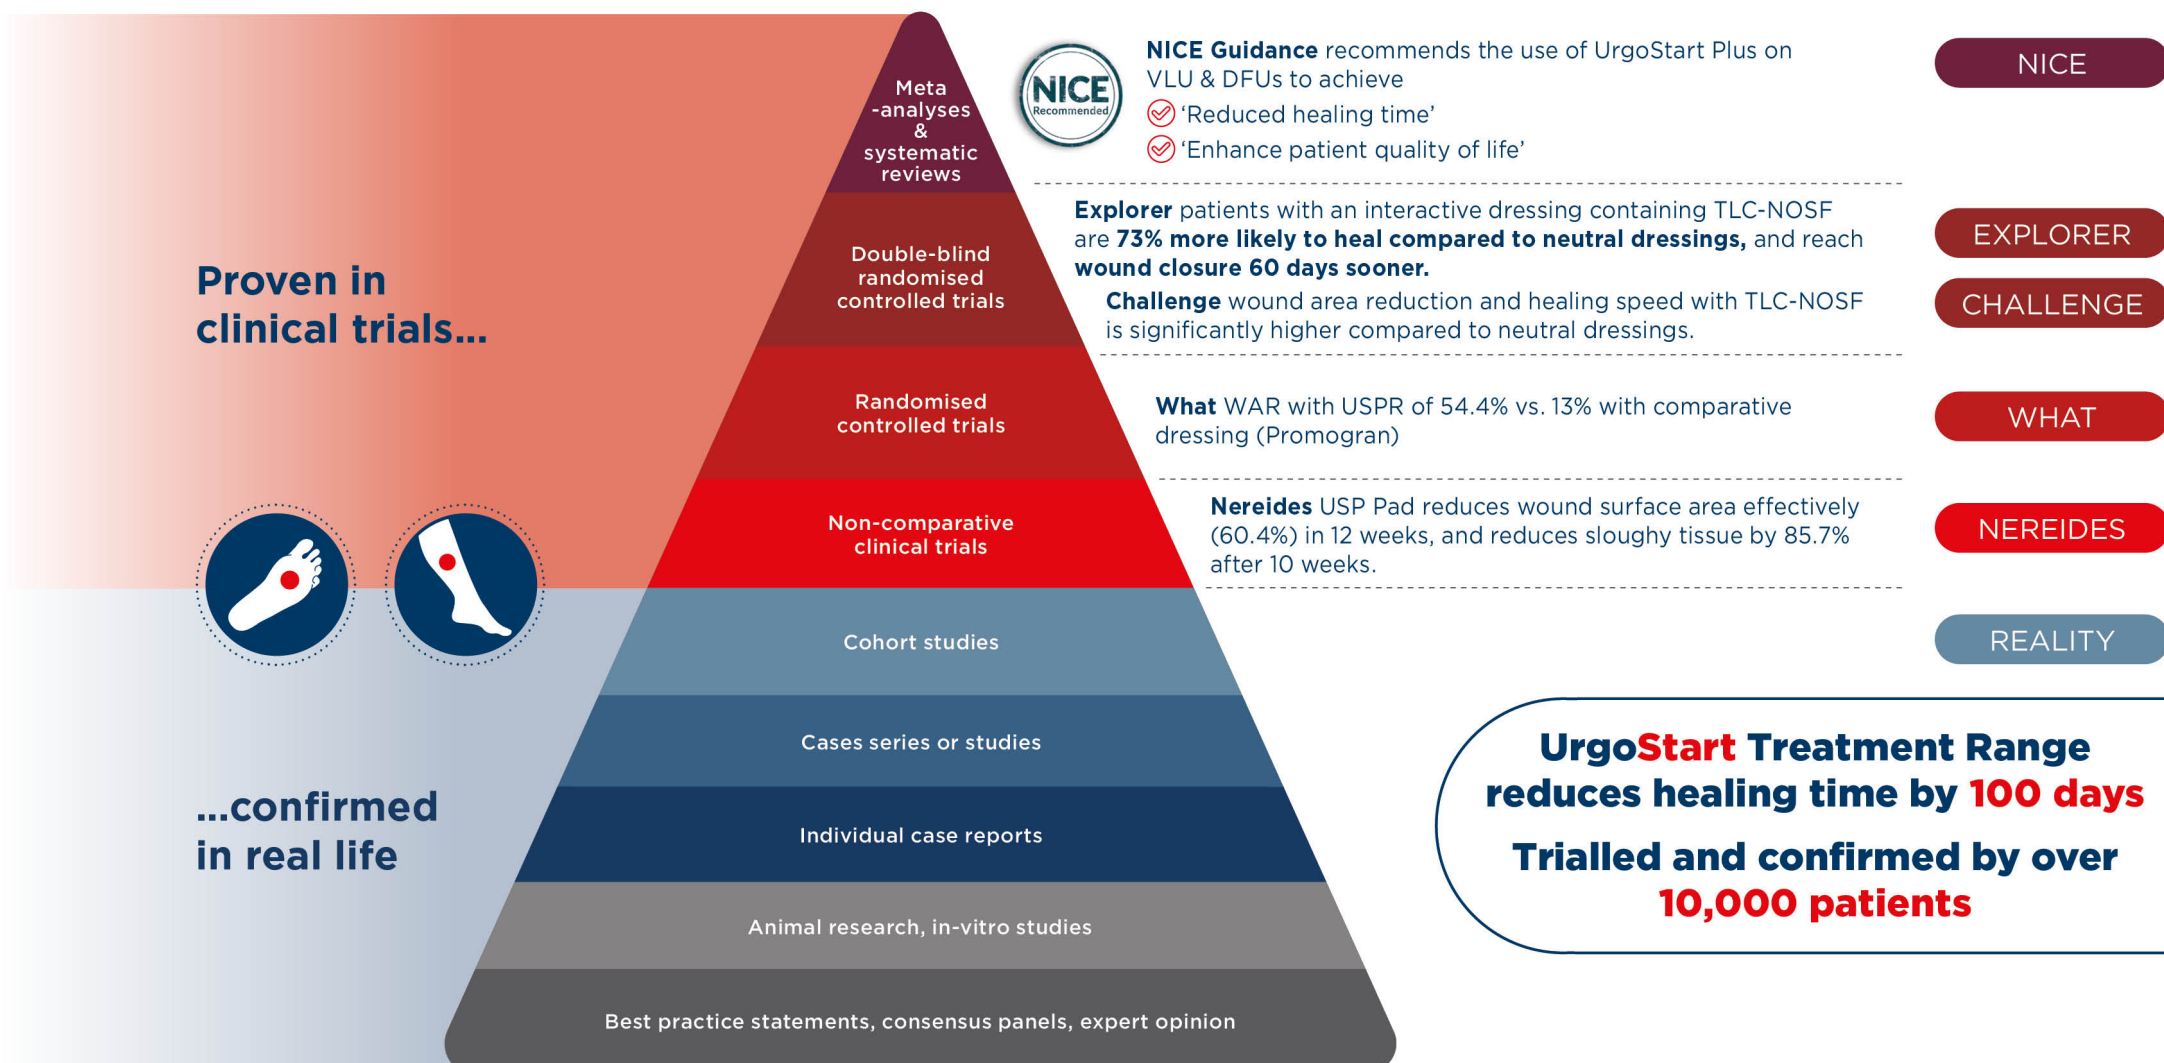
Proven in clinical trials...

...confirmed in real life

Meta -analyses & systematic reviews

Double-blind randomised controlled trials

Randomised controlled trials

Non-comparative clinical trials

Cohort studies

Cases series or studies

Individual case reports

Animal research, in-vitro studies

Best practice statements, consensus panels, expert opinion

NICE Recommended

NICE Guidance recommends the use of UrgoStart Plus on VLU & DFUs to achieve
'Reduced healing time'
'Enhance patient quality of life'

NICE

Explorer patients with an interactive dressing containing TLC-NOSF are 73% more likely to heal compared to neutral dressings, and reach wound closure 60 days sooner.

EXPLORER

Challenge wound area reduction and healing speed with TLC-NOSF is significantly higher compared to neutral dressings.

CHALLENGE

What WAR with USPR of 54.4% vs. 13% with comparative dressing (Promogran)

WHAT

Nereides USP Pad reduces wound surface area effectively (60.4%) in 12 weeks, and reduces sloughy tissue by 85.7% after 10 weeks.

NEREIDES

REALITY

UrgoStart Treatment Range reduces healing time by 100 days

Trialled and confirmed by over 10,000 patients